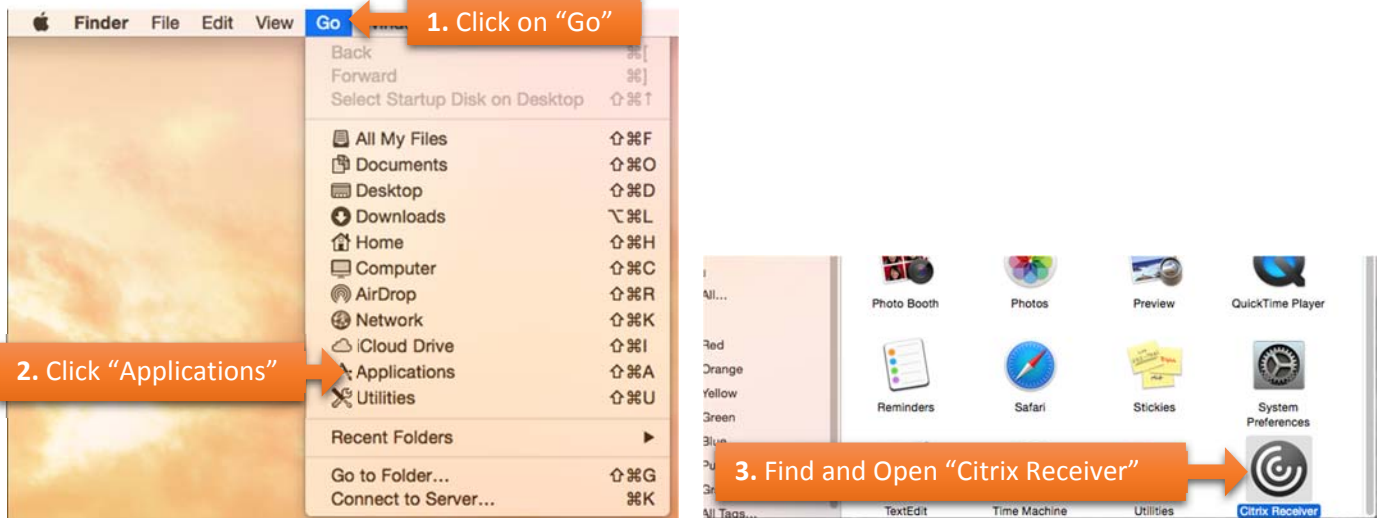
Finder File Edit View Go

1. Click on “Go”

Back ⌘[
Forward ⌘]
Select Startup Disk on Desktop ⇧⌘↑

All My Files ⇧⌘F
Documents ⇧⌘O
Desktop ⇧⌘D
Downloads ⌥⌘L
Home ⇧⌘H
Computer ⇧⌘C
AirDrop ⇧⌘R
Network ⇧⌘K
iCloud Drive ⇧⌘I
Applications ⇧⌘A
Utilities ⇧⌘U

Recent Folders ▶

Go to Folder... ⇧⌘G
Connect to Server... ⌘K

2. Click “Applications”

All...
Red
Orange
Yellow
Green
Blue
Pu
Gr
All Tags...

Photo Booth
Photos
Preview
QuickTime Player
Reminders
Safari
Stickies
System Preferences
TextEdit
Time Machine
Utilities
Citrix Receiver

3. Find and Open “Citrix Receiver”